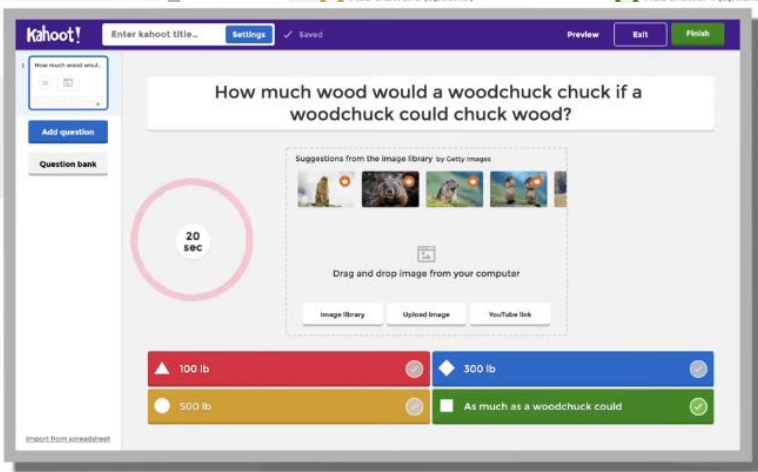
Kahoot!

Enter kahoot title...

Settings

✓ Saved

Preview

Exit

Finish

1 How much wood would...

Add question

Question bank

How much wood would a woodchuck chuck if a woodchuck could chuck wood?

Suggestions from the image library by Getty Images

20 sec

Drag and drop image from your computer

Image library

Upload image

YouTube link

100 lb

300 lb

500 lb

As much as a woodchuck could

Import from spreadsheet